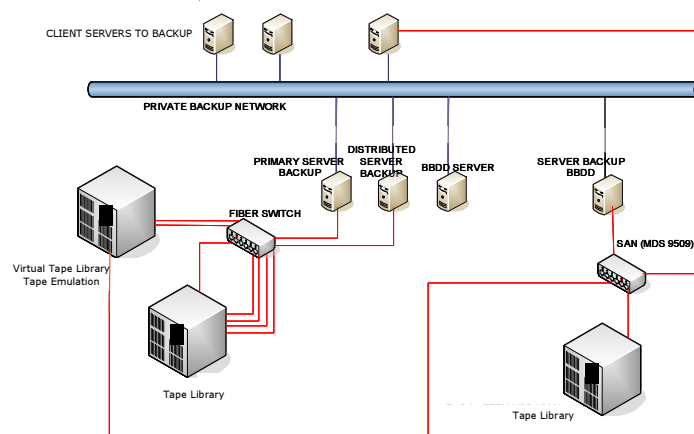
CLIENT SERVERS TO BACKUP

PRIVATE BACKUP NETWORK

PRIMARY SERVER BACKUP

DISTRIBUTED SERVER BACKUP

BBDD SERVER

SERVER BACKUP BBDD

FIBER SWITCH

SAN (MDS 9509)

Virtual Tape Library Tape Emulation

Tape Library

Tape Library